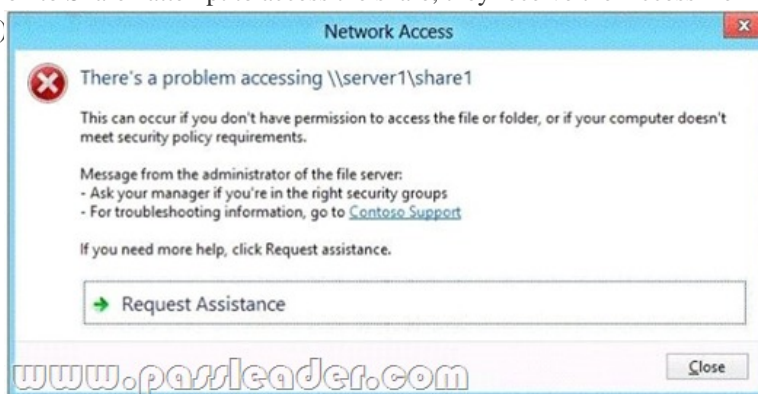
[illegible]

Network Access

There's a problem accessing \\server1\share1

This can occur if you don't have permission to access the file or folder, or if your computer doesn't meet security policy requirements.

Message from the administrator of the file server:
- Ask your manager if you're in the right security groups
- For troubleshooting information, go to Contoso Support

If you need more help, click Request assistance.

Request Assistance

www.passleader.com

Close